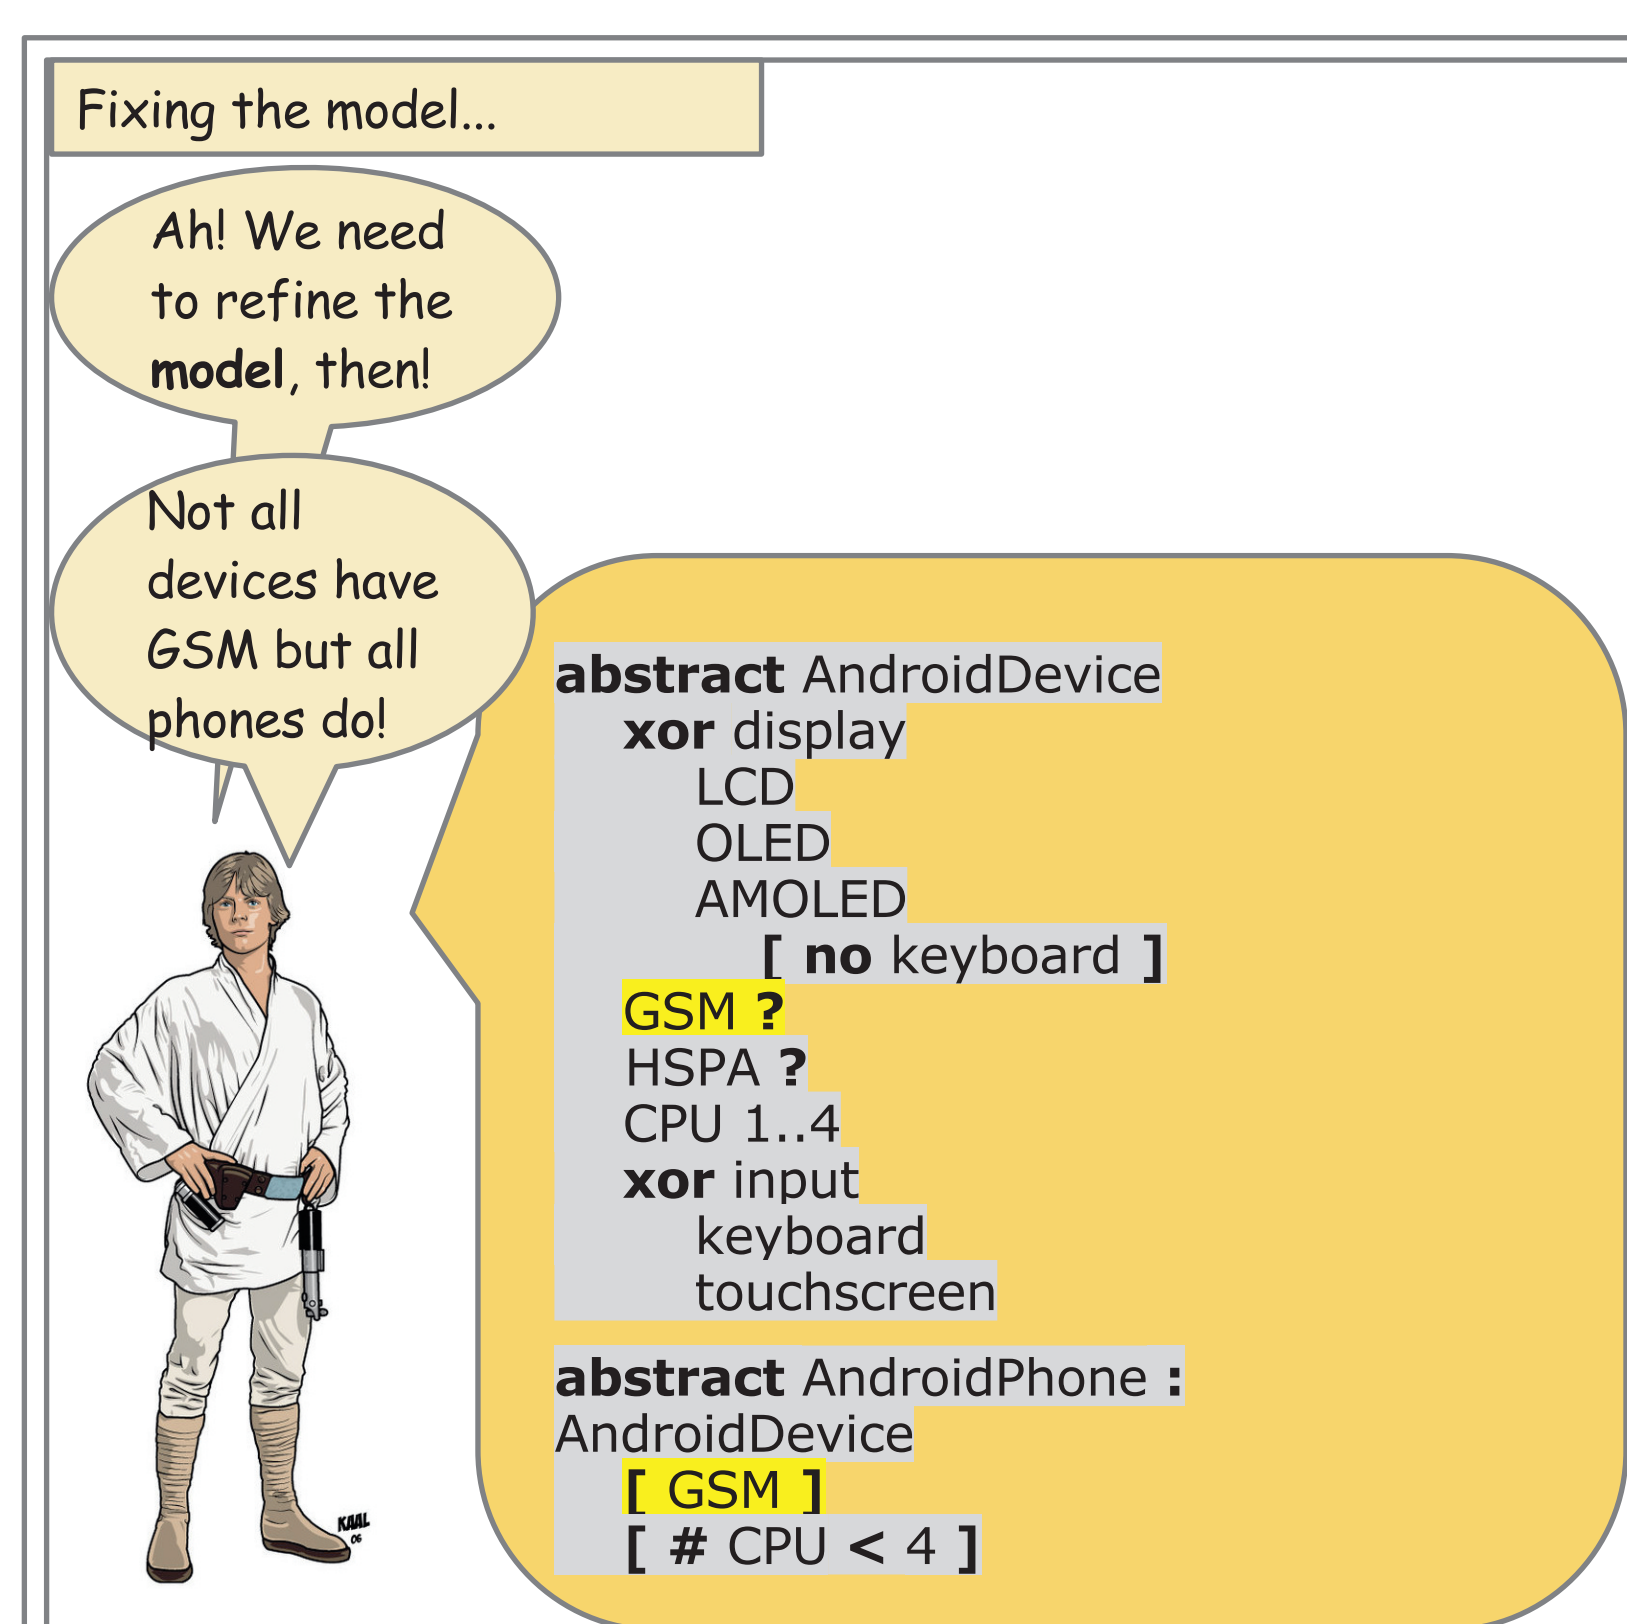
Fixing the model...

Ah! We need to refine the **model**, then!

Not all devices have GSM but all phones do!

abstract AndroidDevice
xor display
LCD
OLED
AMOLED
[ no keyboard ]
GSM ?
HSPA ?
CPU 1..4
xor input
keyboard
touchscreen

abstract AndroidPhone : AndroidDevice
[ GSM ]
[ # CPU < 4 ]

KAAL 06